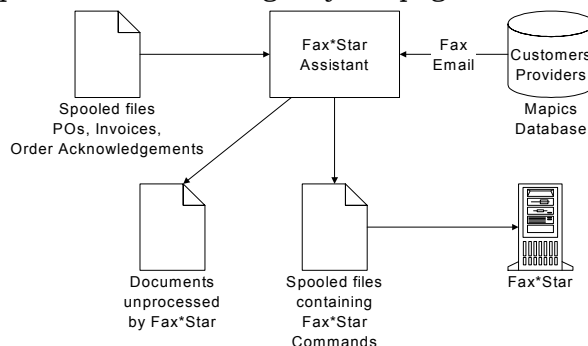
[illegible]

Fax*Star Assistant

Fax Email

Customers Providers

Mapics Database

Spooled files POs, Invoices, Order Acknowledgements

Documents unprocessed by Fax*Star

Spooled files containing Fax*Star Commands

Fax*Star